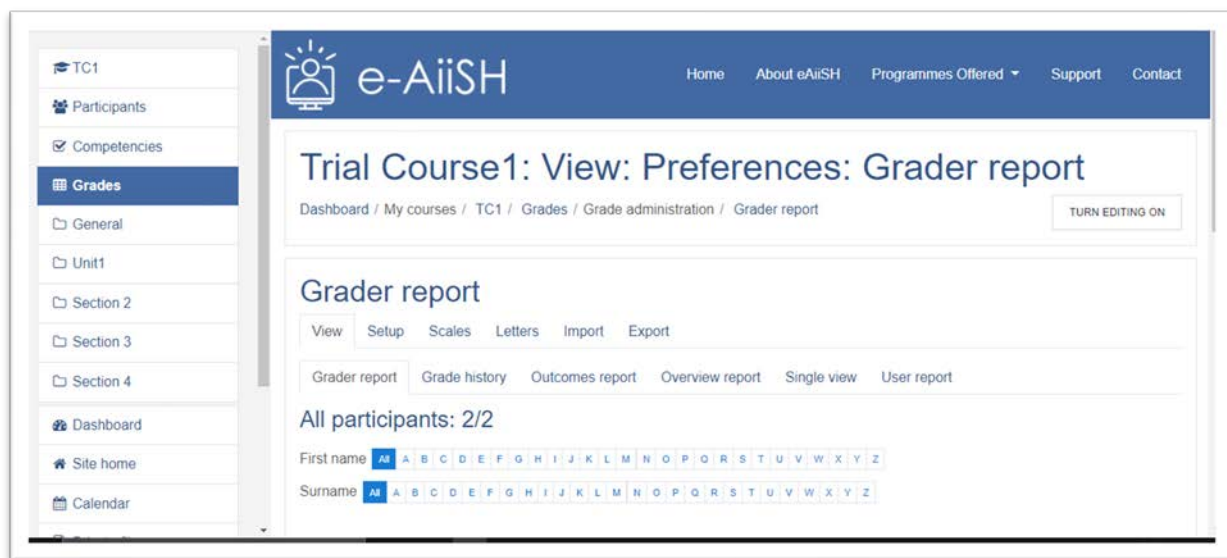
TC1
Participants
Competencies
Grades
General
Unit1
Section 2
Section 3
Section 4
Dashboard
Site home
Calendar

e-AiiSH

Home About eAiiSH Programmes Offered Support Contact

Trial Course1: View: Preferences: Grader report

Dashboard / My courses / TC1 / Grades / Grade administration / Grader report

TURN EDITING ON

Grader report

View Setup Scales Letters Import Export

Grader report Grade history Outcomes report Overview report Single view User report

All participants: 2/2

First name All A B C D E F G H I J K L M N O P Q R S T U V W X Y Z

Surname All A B C D E F G H I J K L M N O P Q R S T U V W X Y Z